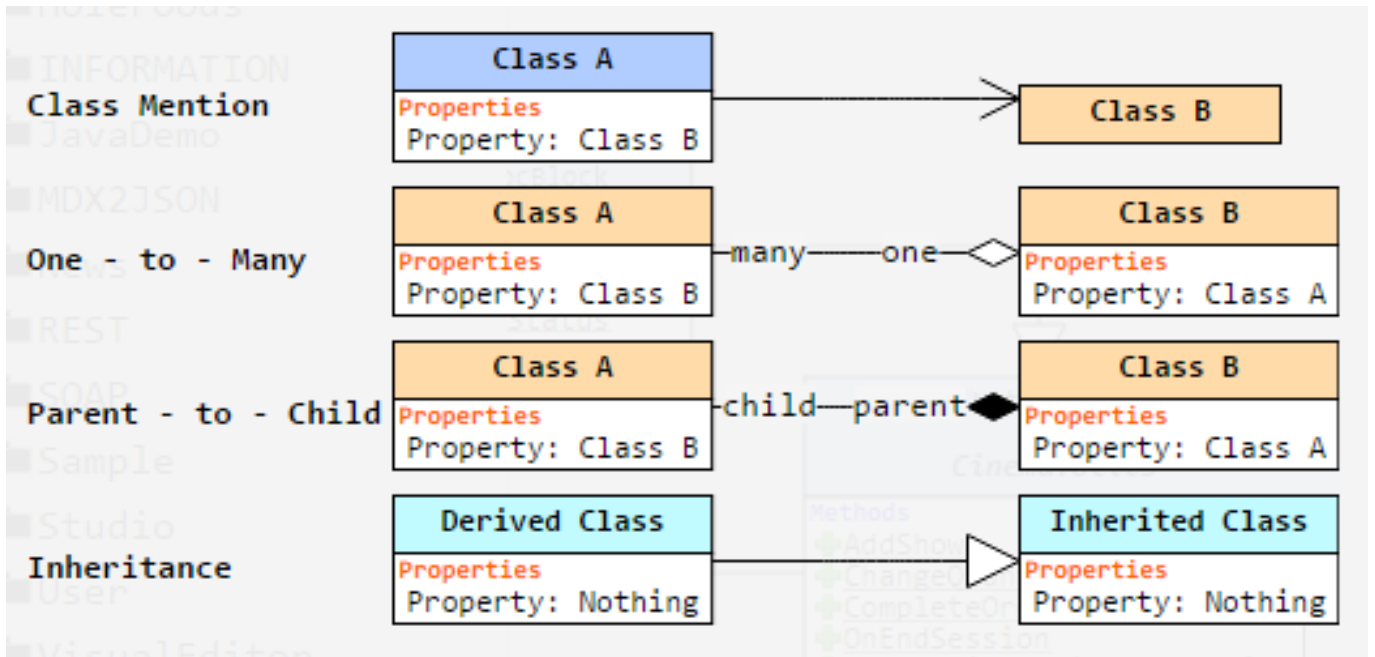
Class Mention

Class A
Properties
Property: Class B

Class B

One - to - Many

Class A
Properties
Property: Class B

many one

Class B
Properties
Property: Class A

Parent - to - Child

Class A
Properties
Property: Class B

child parent

Class B
Properties
Property: Class A

Inheritance

Derived Class
Properties
Property: Nothing

Inherited Class
Properties
Property: Nothing